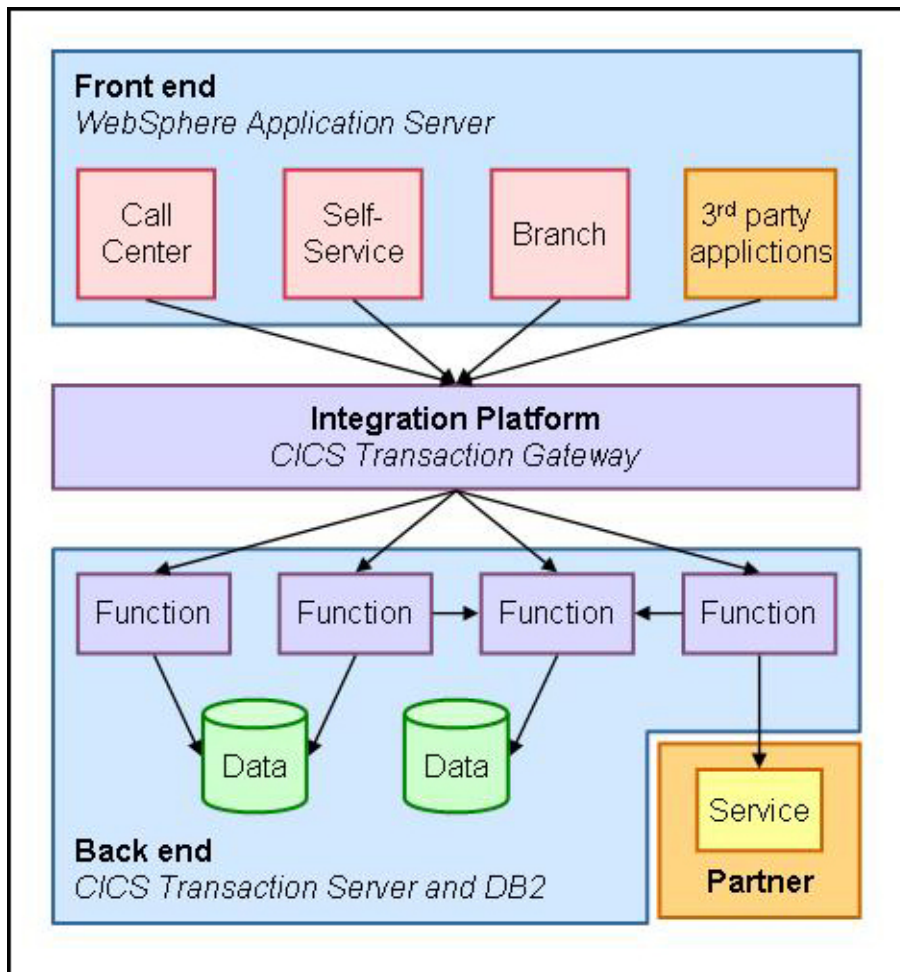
Front end
WebSphere Application Server

Call Center

Self-Service

Branch

3rd party applictions

Integration Platform
CICS Transaction Gateway

Function

Function

Function

Function

Data

Data

Service

Partner

Back end
CICS Transaction Server and DB2